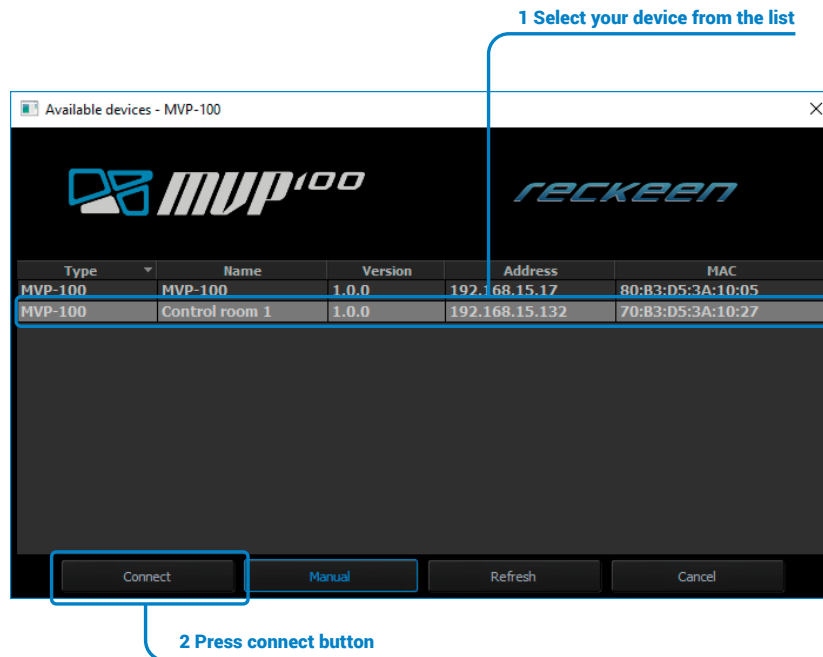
1 Select your device from the list

Available devices - MVP-100

MVP100

reckeen

| Type | Name | Version | Address | MAC |
|---|---|---|---|---|
| MVP-100 | MVP-100 | 1.0.0 | 192.168.15.17 | 80:B3:D5:3A:10:05 |
| MVP-100 | Control room 1 | 1.0.0 | 192.168.15.132 | 70:B3:D5:3A:10:27 |

Connect Manual Refresh Cancel

2 Press connect button